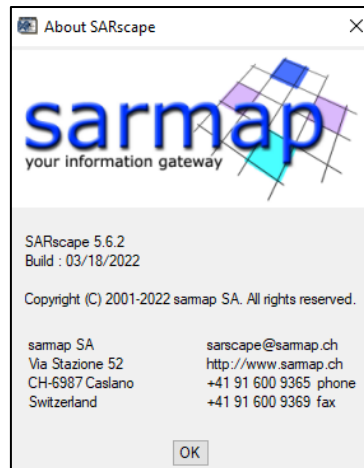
About SARscape ×

sarmap
your information gateway

SARscape 5.6.2
Build : 03/18/2022

Copyright (C) 2001-2022 sarmap SA. All rights reserved.

sarmap SA
Via Stazione 52
CH-6987 Caslano
Switzerland

sarscape@sarmap.ch
http://www.sarmap.ch
+41 91 600 9365 phone
+41 91 600 9369 fax

OK